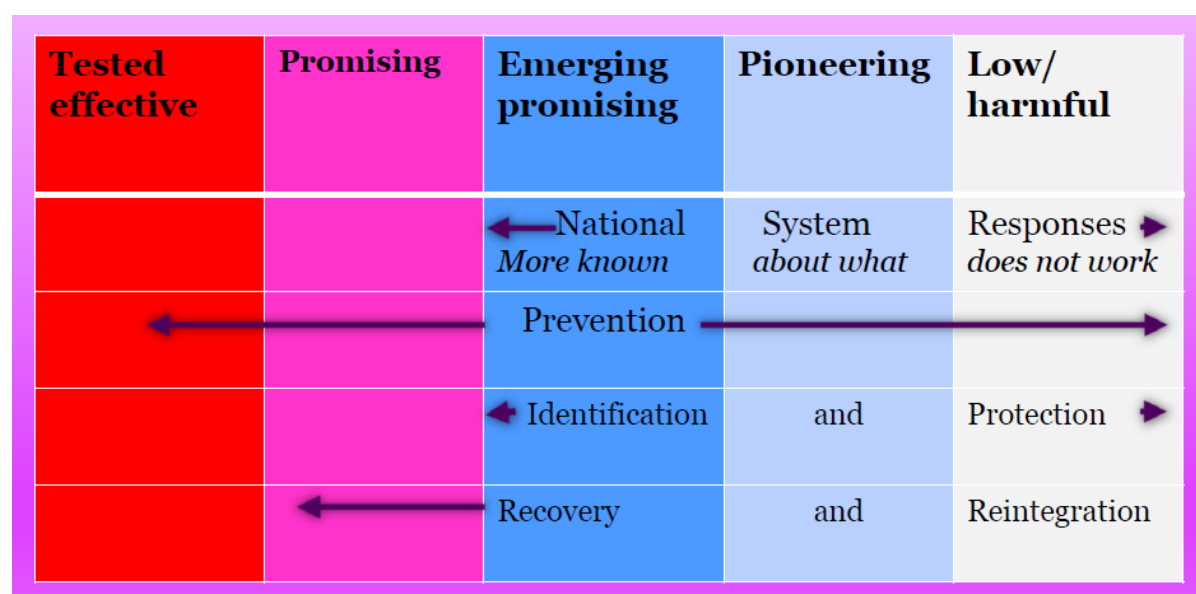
| Tested effective | Promising | Emerging promising | Pioneering | Low/ harmful |
|---|---|---|---|---|
| | | National *More known* | System *about what* | Responses *does not work* |
| | | Prevention | | |
| | | Identification | and | Protection |
| | | Recovery | and | Reintegration |